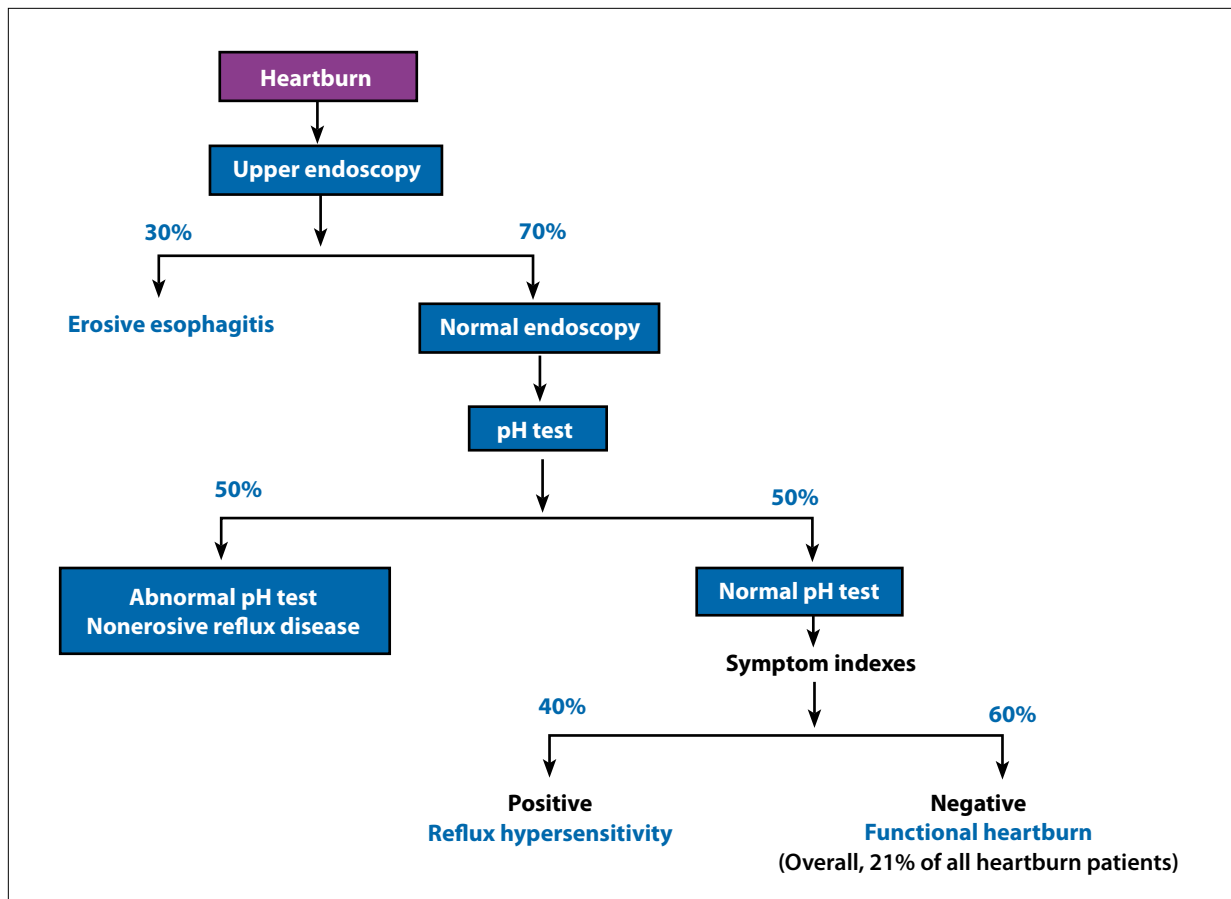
Heartburn

Upper endoscopy

30%

70%

Erosive esophagitis

Normal endoscopy

pH test

50%

50%

Abnormal pH test
Nonerosive reflux disease

Normal pH test

Symptom indexes

40%

60%

Positive
Reflux hypersensitivity

Negative
Functional heartburn
(Overall, 21% of all heartburn patients)